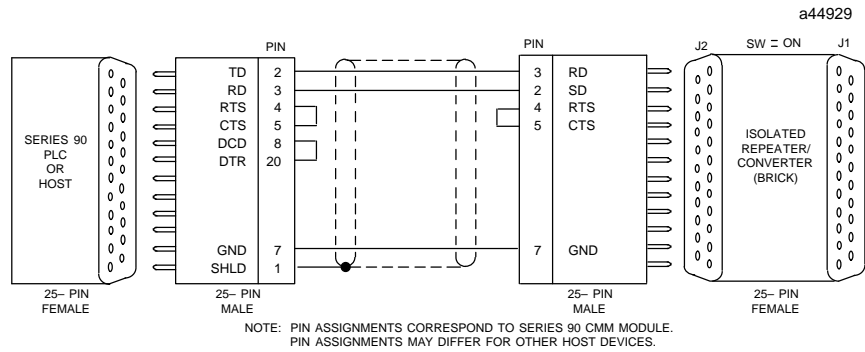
a44929

SERIES 90 PLC OR HOST

25– PIN FEMALE

PIN

| | |
|---|---|
| TD | 2 |
| RD | 3 |
| RTS | 4 |
| CTS | 5 |
| DCD | 8 |
| DTR | 20 |
| GND | 7 |
| SHLD | 1 |

25– PIN MALE

PIN

| | |
|---|---|
| 3 | RD |
| 2 | SD |
| 4 | RTS |
| 5 | CTS |
| 7 | GND |

25– PIN MALE

J2 SW = ON J1

ISOLATED REPEATER/ CONVERTER (BRICK)

25– PIN FEMALE

NOTE: PIN ASSIGNMENTS CORRESPOND TO SERIES 90 CMM MODULE. PIN ASSIGNMENTS MAY DIFFER FOR OTHER HOST DEVICES.